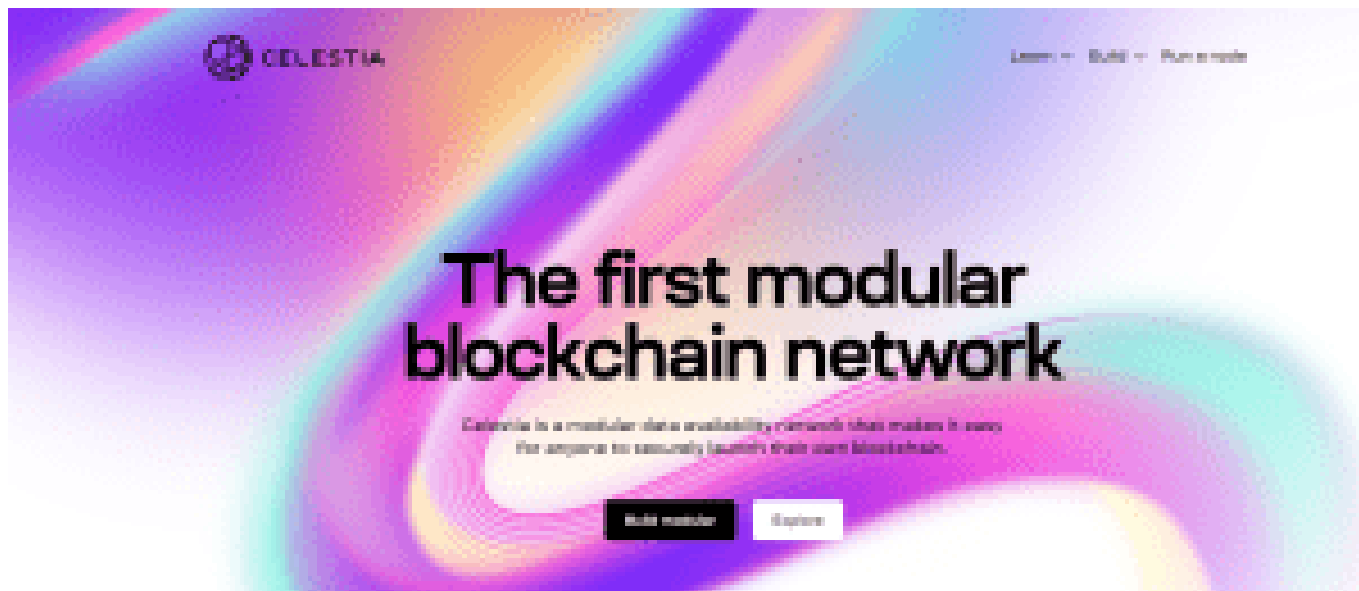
CELESTIA

Learn Build Run a node

The first modular blockchain network

Celestia is a modular data availability network that makes it easy for anyone to securely launch their own blockchain.

Add modular

Explore